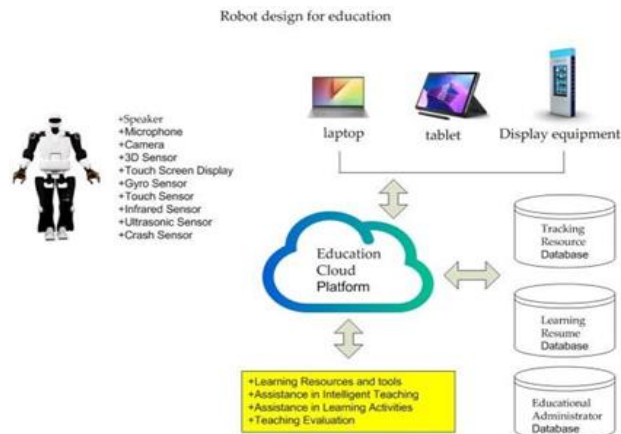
Robot design for education

+Speaker
+Microphone
+Camera
+3D Sensor
+Touch Screen Display
+Gyro Sensor
+Touch Sensor
+Infrared Sensor
+Ultrasonic Sensor
+Crash Sensor

laptop

tablet

Display equipment

Education Cloud Platform

Tracking Resource Database

Learning Resume Database

Educational Administrator Database

+Learning Resources and tools
+Assistance in Intelligent Teaching
+Assistance in Learning Activities
+Teaching Evaluation